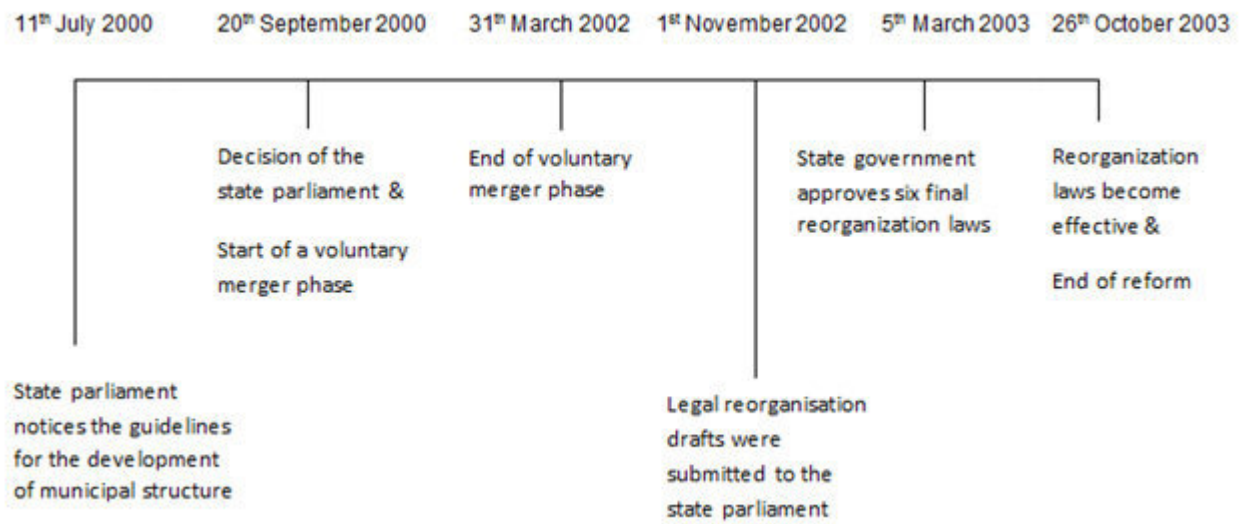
11$^{th}$ July 2000 20$^{th}$ September 2000 31$^{th}$ March 2002 1$^{st}$ November 2002 5$^{th}$ March 2003 26$^{th}$ October 2003

Decision of the state parliament &

Start of a voluntary merger phase

End of voluntary merger phase

State government approves six final reorganization laws

Reorganization laws become effective &

End of reform

State parliament notices the guidelines for the development of municipal structure

Legal reorganisation drafts were submitted to the state parliament